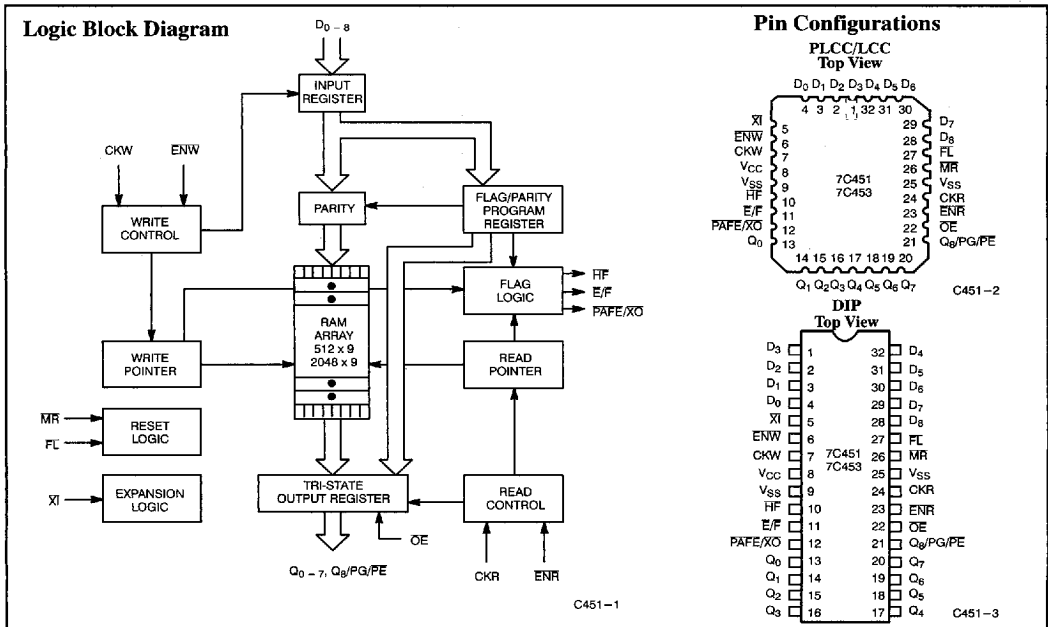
Logic Block Diagram

$D_{0-8}$

INPUT REGISTER

CKW

ENW

WRITE CONTROL

PARITY

FLAG/PARITY PROGRAM REGISTER

FLAG LOGIC

$\overline{HF}$

$\overline{E/F}$

$\overline{PAFE/XO}$

RAM ARRAY 512 x 9 2048 x 9

WRITE POINTER

READ POINTER

$\overline{MR}$

RESET LOGIC

$\overline{FL}$

$\overline{XI}$

EXPANSION LOGIC

TRI-STATE OUTPUT REGISTER

$\overline{OE}$

READ CONTROL

$Q_{0-7}$, $Q_8/PG/\overline{PE}$

CKR

$\overline{ENR}$

C451–1

Pin Configurations

PLCC/LCC
Top View

$D_0$ $D_1$ $D_2$ $D_3$ $D_4$ $D_5$ $D_6$

4 3 2 1 32 31 30

$\overline{XI}$ 5
$\overline{ENW}$ 6
CKW 7
$V_{CC}$ 8
$V_{SS}$ 9
$\overline{HF}$ 10
$\overline{E/F}$ 11
$\overline{PAFE/XO}$ 12
$Q_0$ 13

7C451
7C453

29 $D_7$
28 $D_8$
27 $\overline{FL}$
26 $\overline{MR}$
25 $V_{SS}$
24 CKR
23 $\overline{ENR}$
22 $\overline{OE}$
21 $Q_8/PG/\overline{PE}$

14 15 16 17 18 19 20

$Q_1$ $Q_2$ $Q_3$ $Q_4$ $Q_5$ $Q_6$ $Q_7$

C451–2

DIP
Top View

| | | | |
|---|---|---|---|
| $D_3$ | 1 | 32 | $D_4$ |
| $D_2$ | 2 | 31 | $D_5$ |
| $D_1$ | 3 | 30 | $D_6$ |
| $D_0$ | 4 | 29 | $D_7$ |
| $\overline{XI}$ | 5 | 28 | $D_8$ |
| $\overline{ENW}$ | 6 | 27 | $\overline{FL}$ |
| CKW | 7 | 26 | $\overline{MR}$ |
| $V_{CC}$ | 8 | 25 | $V_{SS}$ |
| $V_{SS}$ | 9 | 24 | CKR |
| $\overline{HF}$ | 10 | 23 | $\overline{ENR}$ |
| $\overline{E/F}$ | 11 | 22 | $\overline{OE}$ |
| $\overline{PAFE/XO}$ | 12 | 21 | $Q_8/PG/\overline{PE}$ |
| $Q_0$ | 13 | 20 | $Q_7$ |
| $Q_1$ | 14 | 19 | $Q_6$ |
| $Q_2$ | 15 | 18 | $Q_5$ |
| $Q_3$ | 16 | 17 | $Q_4$ |

7C451
7C453

C451–3